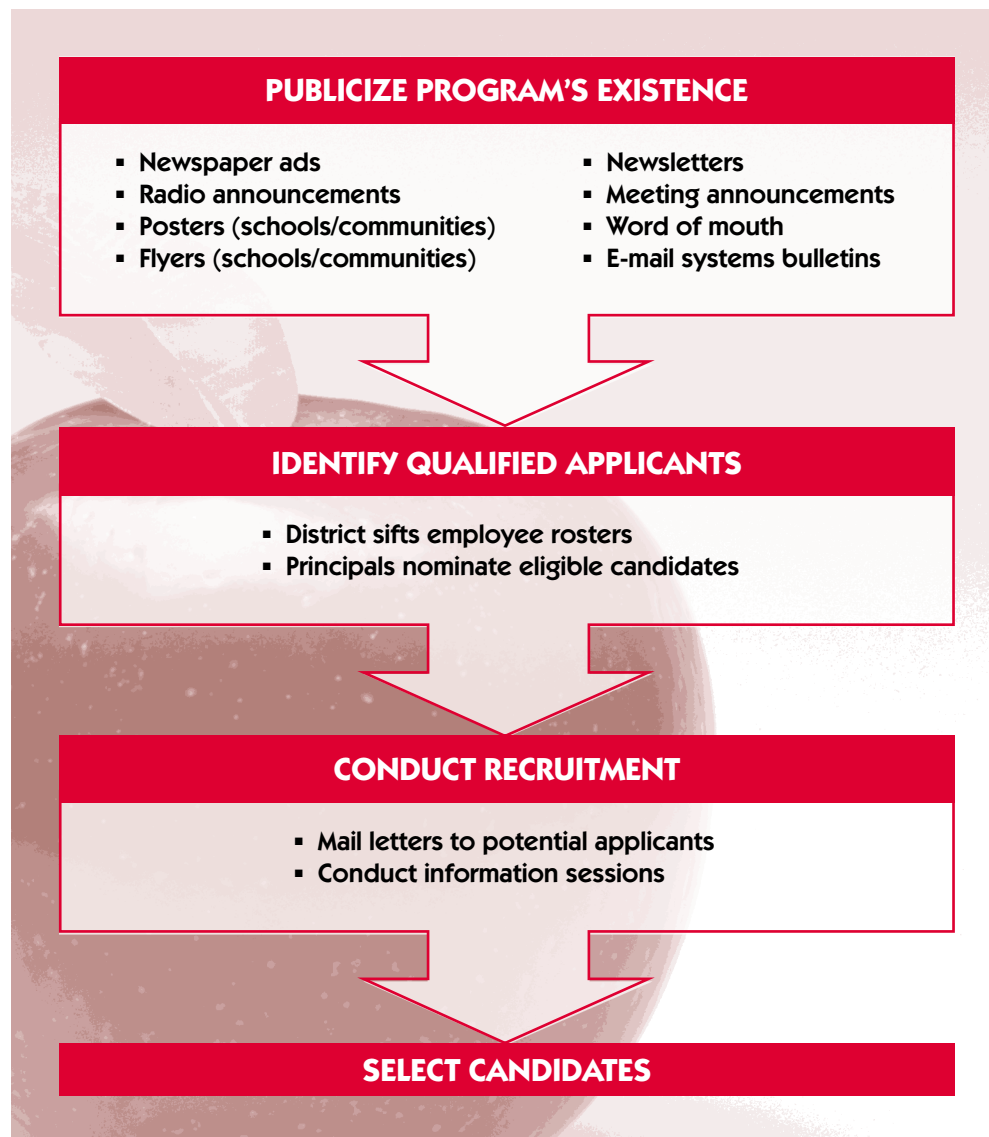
PUBLICIZE PROGRAM'S EXISTENCE

- Newspaper ads
- Radio announcements
- Posters (schools/communities)
- Flyers (schools/communities)

- Newsletters
- Meeting announcements
- Word of mouth
- E-mail systems bulletins

IDENTIFY QUALIFIED APPLICANTS

- District sifts employee rosters
- Principals nominate eligible candidates

CONDUCT RECRUITMENT

- Mail letters to potential applicants
- Conduct information sessions

SELECT CANDIDATES